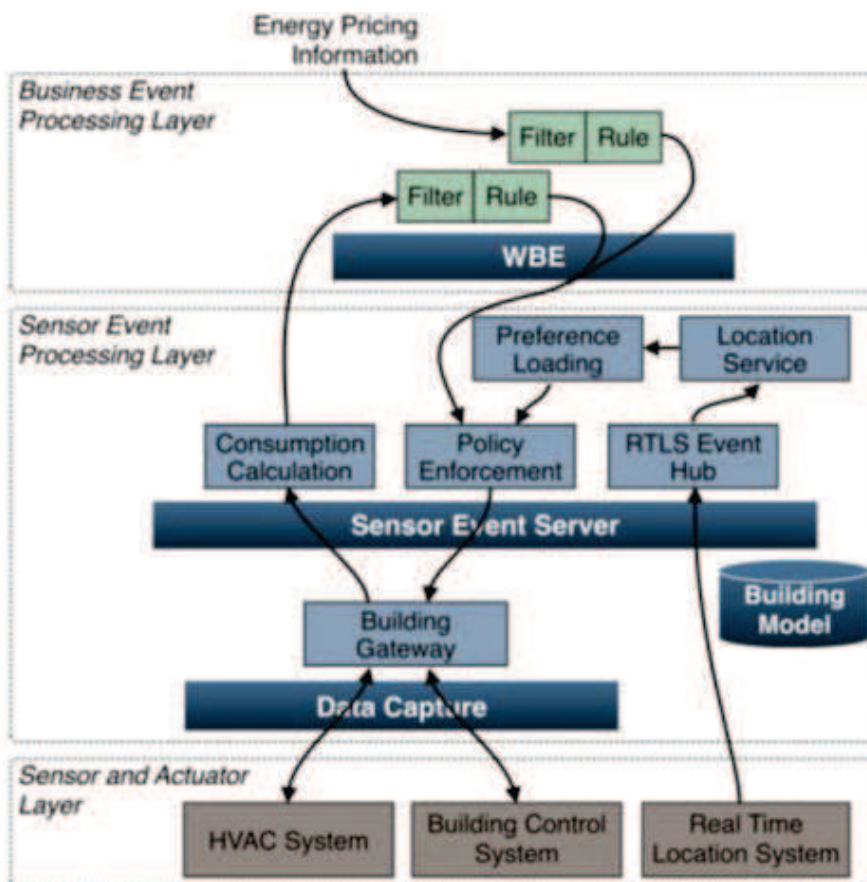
Energy Pricing Information

Business Event Processing Layer

Filter | Rule

Filter | Rule

WBE

Sensor Event Processing Layer

Preference Loading

Location Service

Consumption Calculation

Policy Enforcement

RTLS Event Hub

Sensor Event Server

Building Model

Building Gateway

Data Capture

Sensor and Actuator Layer

HVAC System

Building Control System

Real Time Location System